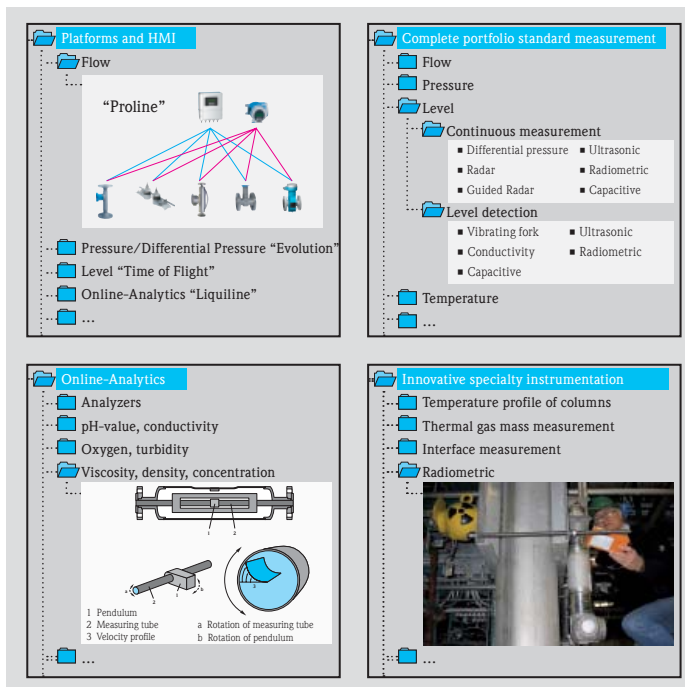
Platforms and HMI

Flow

"Proline"

Pressure/Differential Pressure "Evolution"

Level "Time of Flight"

Online-Analytics "Liquiline"

...

Complete portfolio standard measurement

Flow

Pressure

Level

Continuous measurement

- Differential pressure
- Ultrasonic
- Radar
- Radiometric
- Guided Radar
- Capacitive

Level detection

- Vibrating fork
- Ultrasonic
- Conductivity
- Radiometric
- Capacitive

Temperature

...

Online-Analytics

Analyzers

pH-value, conductivity

Oxygen, turbidity

Viscosity, density, concentration

1 2 3 a b

1 Pendulum
2 Measuring tube
3 Velocity profile
a Rotation of measuring tube
b Rotation of pendulum

...

Innovative specialty instrumentation

Temperature profile of columns

Thermal gas mass measurement

Interface measurement

Radiometric

...